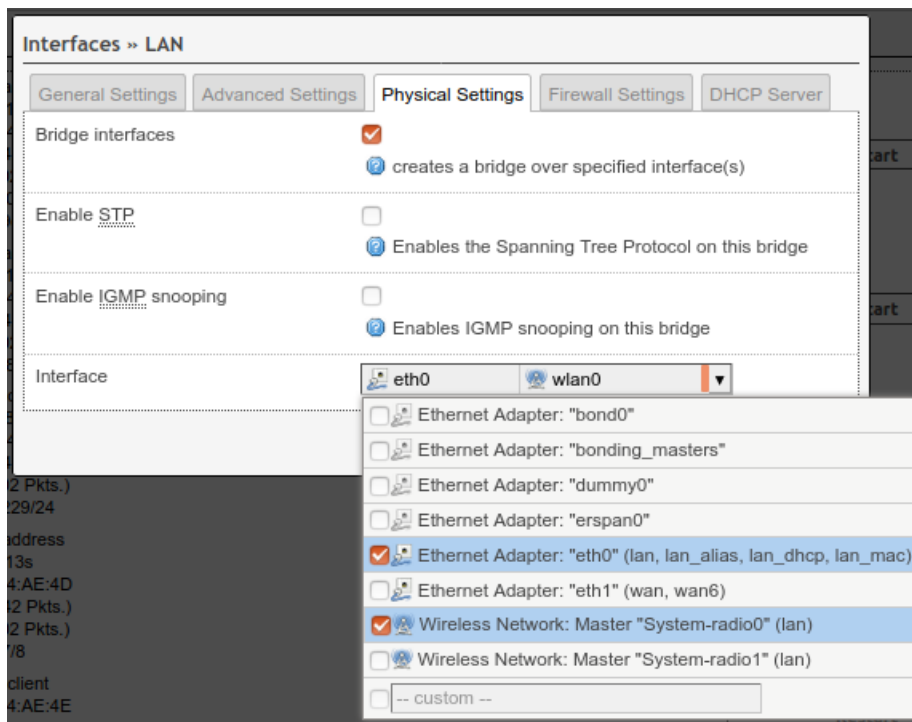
Interfaces » LAN

General Settings | Advanced Settings | Physical Settings | Firewall Settings | DHCP Server

Bridge interfaces
creates a bridge over specified interface(s)

Enable STP
Enables the Spanning Tree Protocol on this bridge

Enable IGMP snooping
Enables IGMP snooping on this bridge

Interface
eth0 wlan0 ▾

Ethernet Adapter: "bond0"
Ethernet Adapter: "bonding_masters"
Ethernet Adapter: "dummy0"
Ethernet Adapter: "erspan0"
Ethernet Adapter: "eth0" (lan, lan_alias, lan_dhcp, lan_mac)
Ethernet Adapter: "eth1" (wan, wan6)
Wireless Network: Master "System-radio0" (lan)
Wireless Network: Master "System-radio1" (lan)
-- custom --

tart
tart
2 Pkts.)
29/24
address
13s
4:AE:4D
2 Pkts.)
2 Pkts.)
/8
client
4:AE:4E